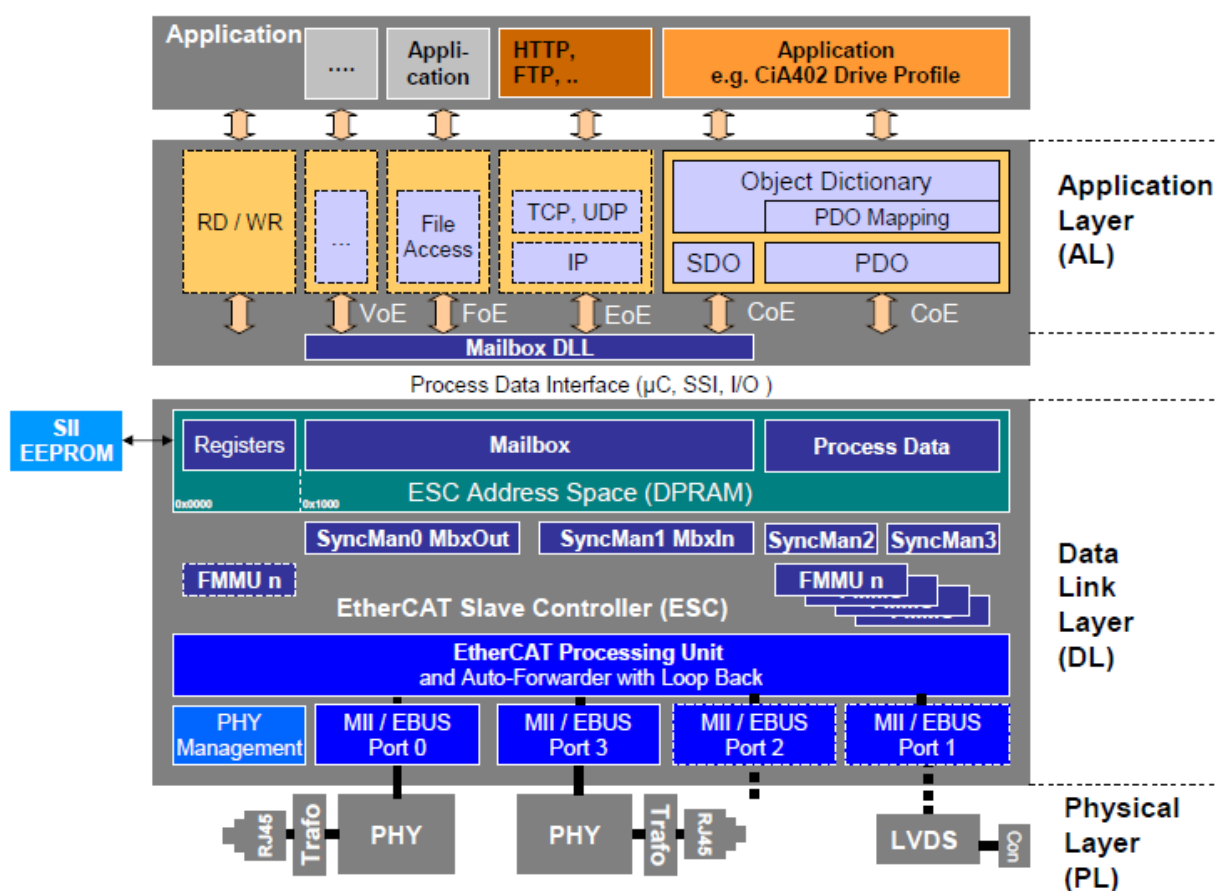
Application

....

Application

HTTP, FTP, ..

Application e.g. CiA402 Drive Profile

RD / WR

...

File Access

TCP, UDP

IP

Object Dictionary

PDO Mapping

SDO

PDO

VoE

FoE

EoE

CoE

CoE

Mailbox DLL

Application Layer (AL)

Process Data Interface (µC, SSI, I/O )

SII EEPROM

Registers

Mailbox

Process Data

0x0000

0x1000

ESC Address Space (DPRAM)

SyncMan0 MbxOut

SyncMan1 MbxIn

SyncMan2

SyncMan3

FMMU n

FMMU n

EtherCAT Slave Controller (ESC)

EtherCAT Processing Unit and Auto-Forwarder with Loop Back

PHY Management

MII / EBUS Port 0

MII / EBUS Port 3

MII / EBUS Port 2

MII / EBUS Port 1

Data Link Layer (DL)

RJ45

Trafo

PHY

PHY

Trafo

RJ45

LVDS

Con

Physical Layer (PL)